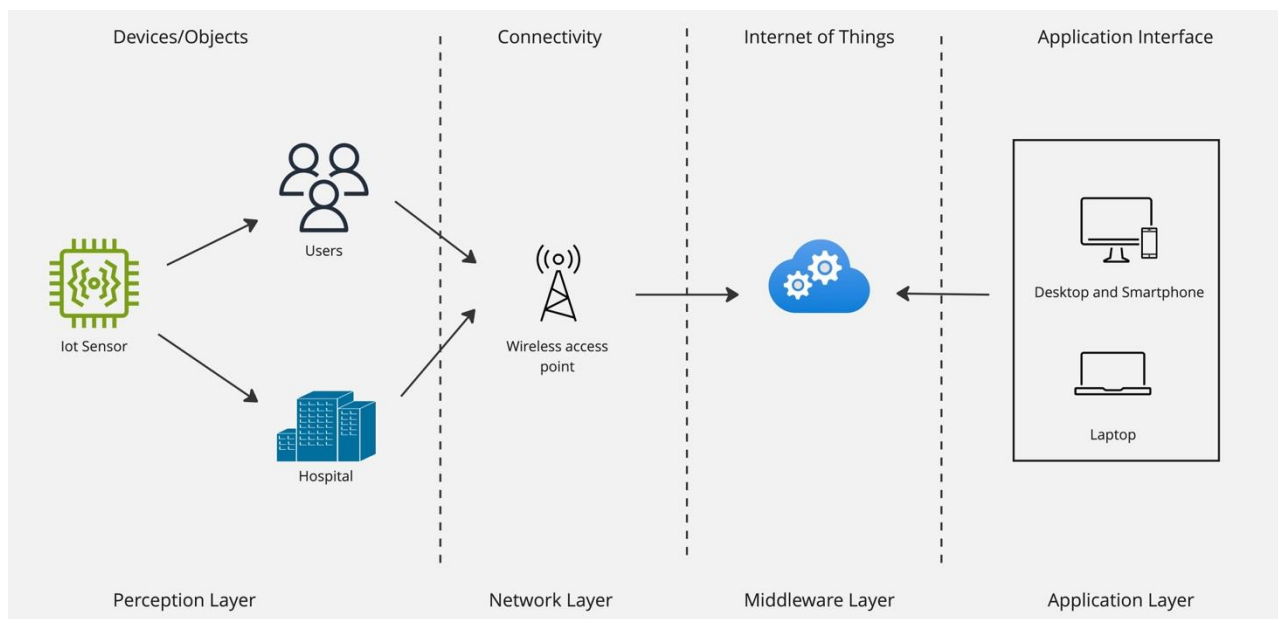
Devices/Objects

Connectivity

Internet of Things

Application Interface

Users

Iot Sensor

Hospital

Wireless access point

Desktop and Smartphone

Laptop

Perception Layer

Network Layer

Middleware Layer

Application Layer